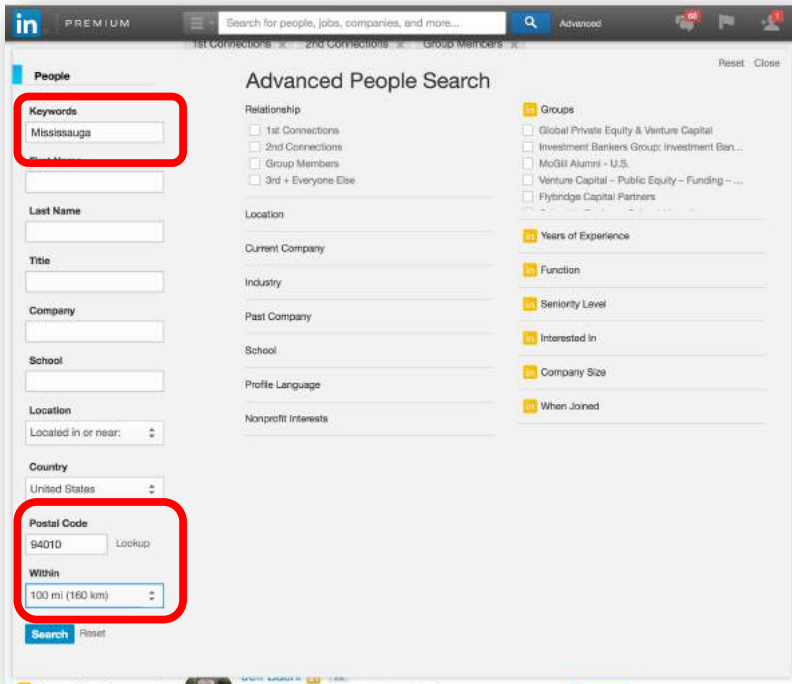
in PREMIUM

Search for people, jobs, companies, and more...

Advanced

68

1

1st Connections × 2nd Connections × Group Members ×

Reset Close

People

Keywords

Mississauga

First Name

Last Name

Title

Company

School

Location

Located in or near:

Country

United States

Postal Code

94010

Lookup

Within

100 mi (160 km)

Search Reset

Advanced People Search

Relationship

1st Connections

2nd Connections

Group Members

3rd + Everyone Else

Location

Current Company

Industry

Past Company

School

Profile Language

Nonprofit Interests

in Groups

Global Private Equity & Venture Capital

Investment Bankers Group: Investment Ban...

McGill Alumni - U.S.

Venture Capital – Public Equity – Funding – ...

Flybridge Capital Partners

in Years of Experience

in Function

in Seniority Level

in Interested In

in Company Size

in When Joined